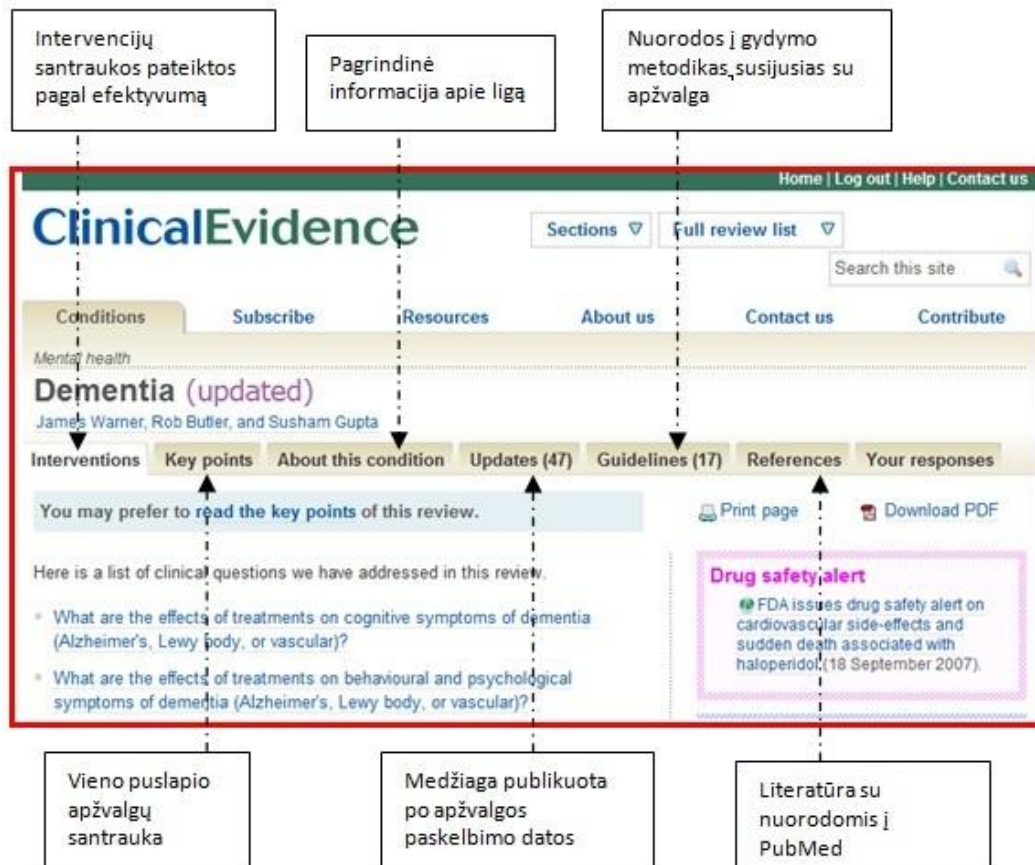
Intervencijų santraukos pateiktos pagal efektyvumą

Pagrindinė informacija apie ligą

Nuorodos į gydymo metodikas susijusias su apžvalga

Home | Log out | Help | Contact us

ClinicalEvidence

Sections ▽ Full review list ▽

Search this site

Conditions Subscribe Resources About us Contact us Contribute

Mental health

Dementia (updated)

James Warner, Rob Butler, and Susham Gupta

Interventions Key points About this condition Updates (47) Guidelines (17) References Your responses

You may prefer to read the key points of this review.

Print page Download PDF

Here is a list of clinical questions we have addressed in this review.

What are the effects of treatments on cognitive symptoms of dementia (Alzheimer's, Lewy body, or vascular)?

What are the effects of treatments on behavioural and psychological symptoms of dementia (Alzheimer's, Lewy body, or vascular)?

Drug safety alert

FDA issues drug safety alert on cardiovascular side-effects and sudden death associated with haloperidol (18 September 2007).

Vieno puslapio apžvalgų santrauka

Medžiaga publikuota po apžvalgos paskelbimo datos

Literatūra su nuorodomis į PubMed